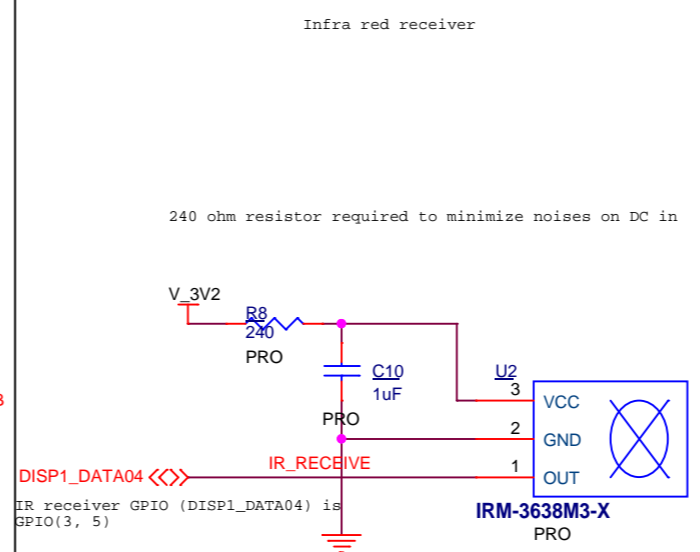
Infra red receiver

240 ohm resistor required to minimize noises on DC in

V_3V2

R8
240
PRO

C10
1uF
PRO

U2
3 VCC
2 GND
1 OUT

IRM-3638M3-X
PRO

DISP1_DATA04

IR_RECEIVE

IR receiver GPIO (DISP1_DATA04) is GPIO(3, 5)